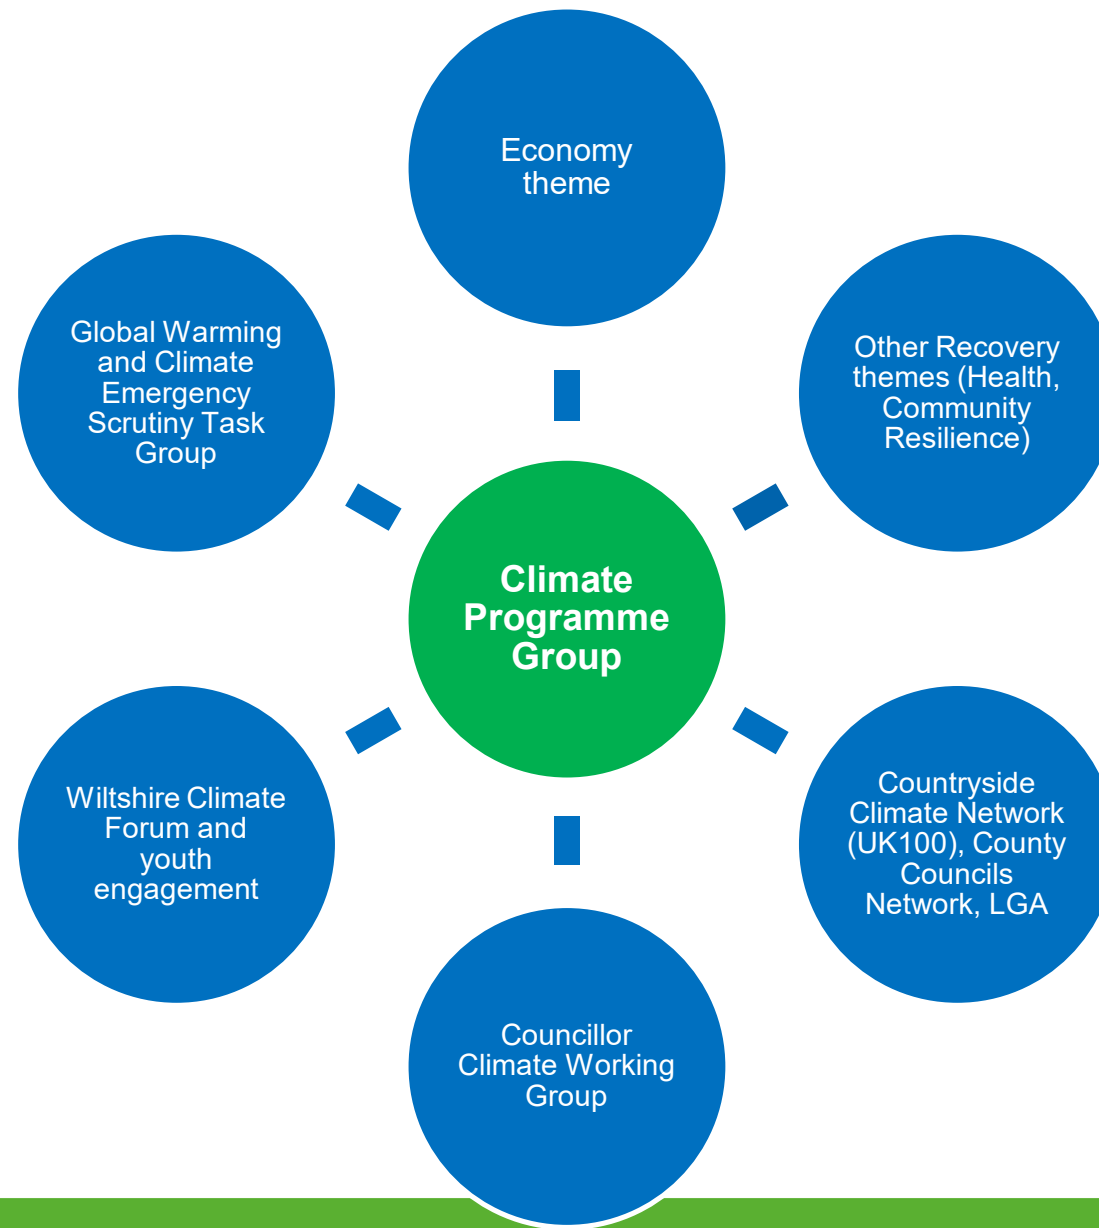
Economy theme

Global Warming and Climate Emergency Scrutiny Task Group

Other Recovery themes (Health, Community Resilience)

Climate Programme Group

Wiltshire Climate Forum and youth engagement

Countryside Climate Network (UK100), County Councils Network, LGA

Councillor Climate Working Group